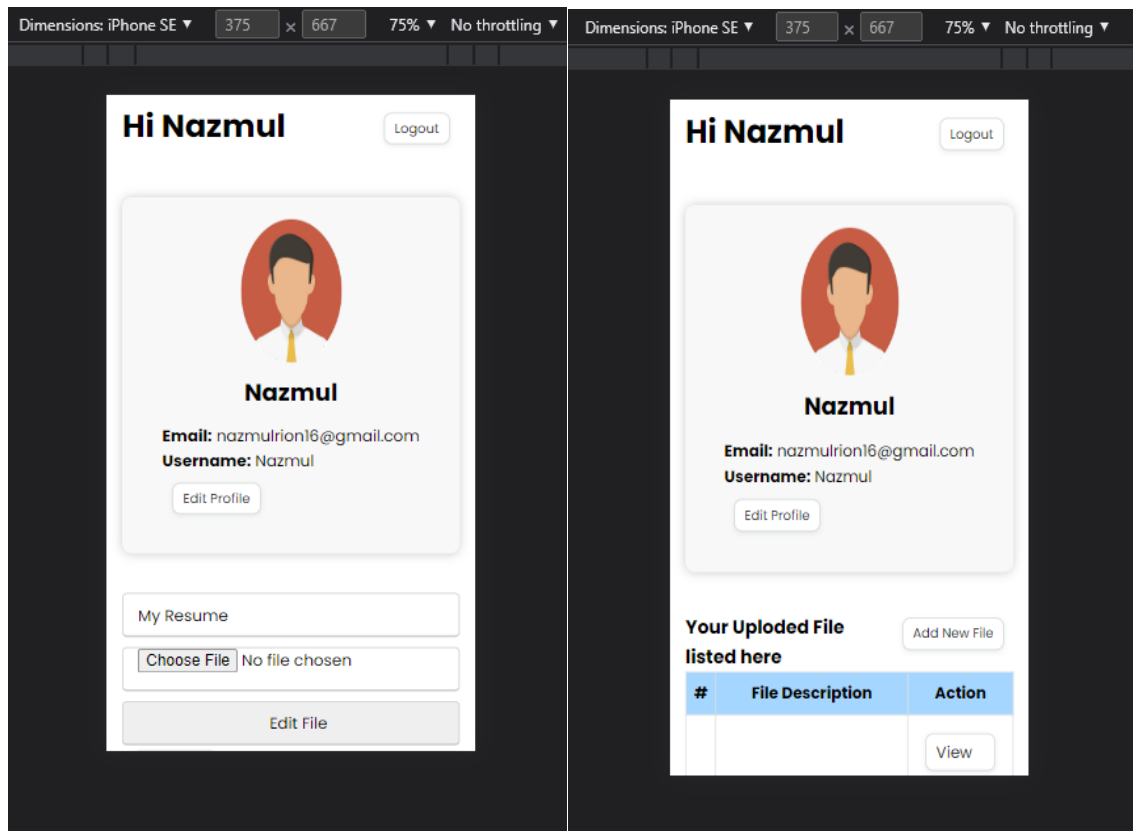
Dimensions: iPhone SE ▼ 375 × 667 75% ▼ No throttling ▼

Hi Nazmul

Logout

Nazmul

**Email:** nazmulrion16@gmail.com
**Username:** Nazmul

Edit Profile

My Resume

Choose File No file chosen

Edit File

Dimensions: iPhone SE ▼ 375 × 667 75% ▼ No throttling ▼

Hi Nazmul

Logout

Nazmul

**Email:** nazmulrion16@gmail.com
**Username:** Nazmul

Edit Profile

Your Uploded File listed here

Add New File

| # | File Description | Action |
|---|---|---|
| | | View |